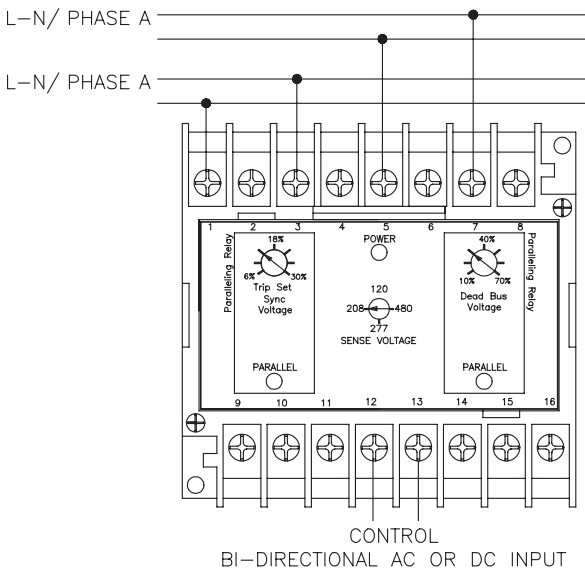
L-N/ PHASE A

L-N/ PHASE A

1 2 3 4 5 6 7 8

POWER

Paralleling Relay

18%
6% 30%
Trip Set
Sync
Voltage

PARALLEL

120
208 480
277
SENSE VOLTAGE

40%
10% 70%
Dead Bus
Voltage

Paralleling Relay

PARALLEL

9 10 11 12 13 14 15 16

CONTROL
BI-DIRECTIONAL AC OR DC INPUT